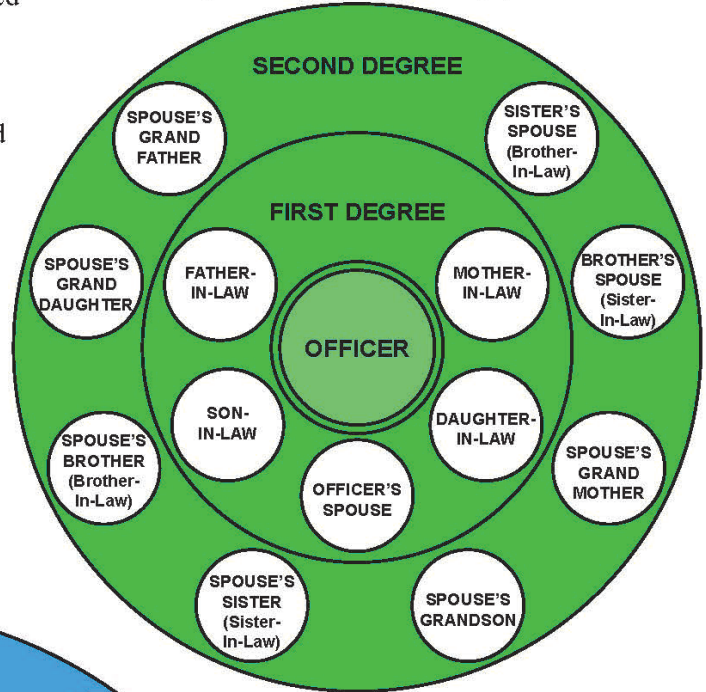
SECOND DEGREE

SPOUSE'S GRAND FATHER

SISTER'S SPOUSE (Brother-In-Law)

FIRST DEGREE

SPOUSE'S GRAND DAUGHTER

FATHER-IN-LAW

MOTHER-IN-LAW

BROTHER'S SPOUSE (Sister-In-Law)

OFFICER

SON-IN-LAW

DAUGHTER-IN-LAW

SPOUSE'S BROTHER (Brother-In-Law)

OFFICER'S SPOUSE

SPOUSE'S GRAND MOTHER

SPOUSE'S SISTER (Sister-In-Law)

SPOUSE'S GRANDSON